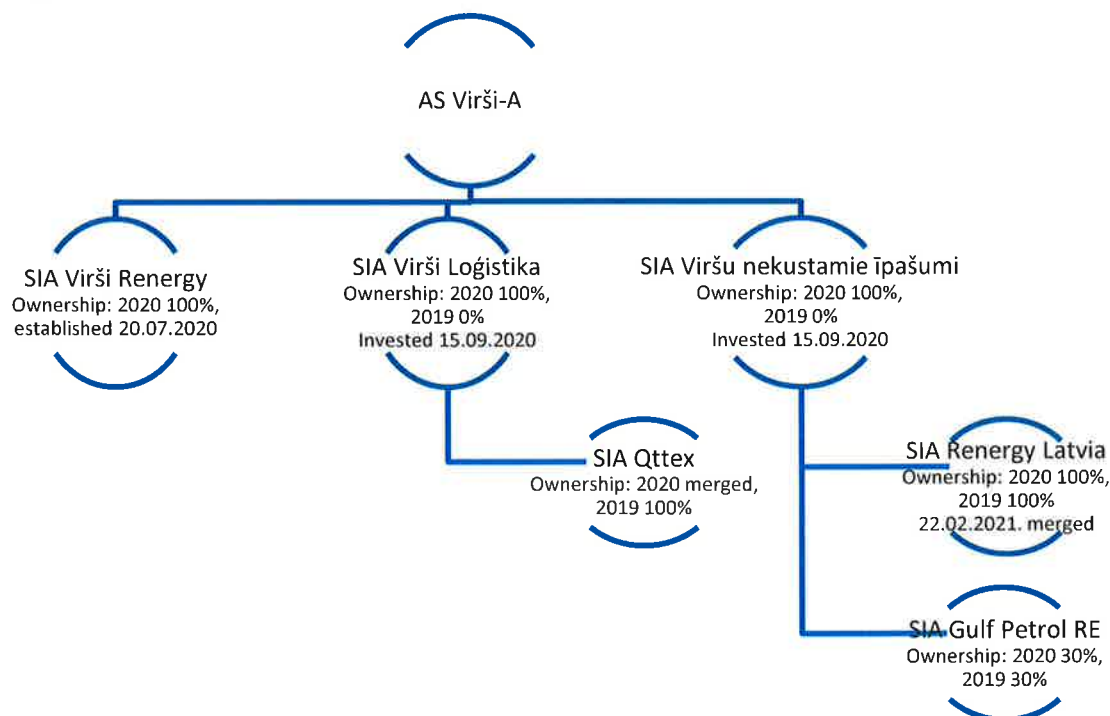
AS Virši-A

SIA Virši Renergy
Ownership: 2020 100%,
established 20.07.2020

SIA Virši Loģistika
Ownership: 2020 100%,
2019 0%
Invested 15.09.2020

SIA Viršu nekustamie īpašumi
Ownership: 2020 100%,
2019 0%
Invested 15.09.2020

SIA Qttex
Ownership: 2020 merged,
2019 100%

SIA Renergy Latvia
Ownership: 2020 100%,
2019 100%
22.02.2021. merged

SIA Gulf Petrol RE
Ownership: 2020 30%,
2019 30%